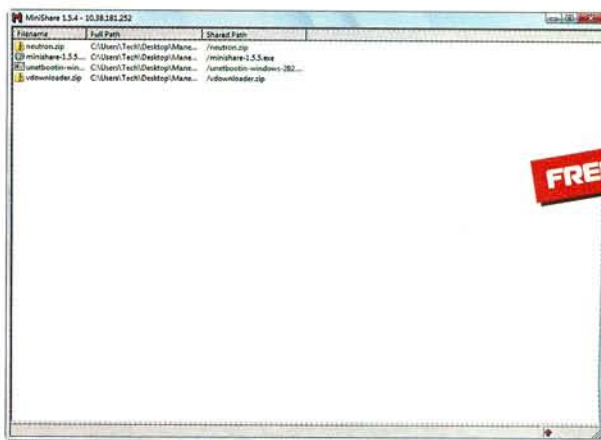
MiniShare 1.5.4 - 10.38.181.252

| Filename | Full Path | Shared Path |
|---|---|---|
| neutron.zip | C:\Users\Tech\Desktop\Mane... | /neutron.zip |
| minishare-1.5.5.... | C:\Users\Tech\Desktop\Mane... | /minishare-1.5.5.exe |
| unetbootin-win... | C:\Users\Tech\Desktop\Mane... | /unetbootin-windows-282.... |
| vdownloader.zip | C:\Users\Tech\Desktop\Mane... | /vdownloader.zip |

FRE